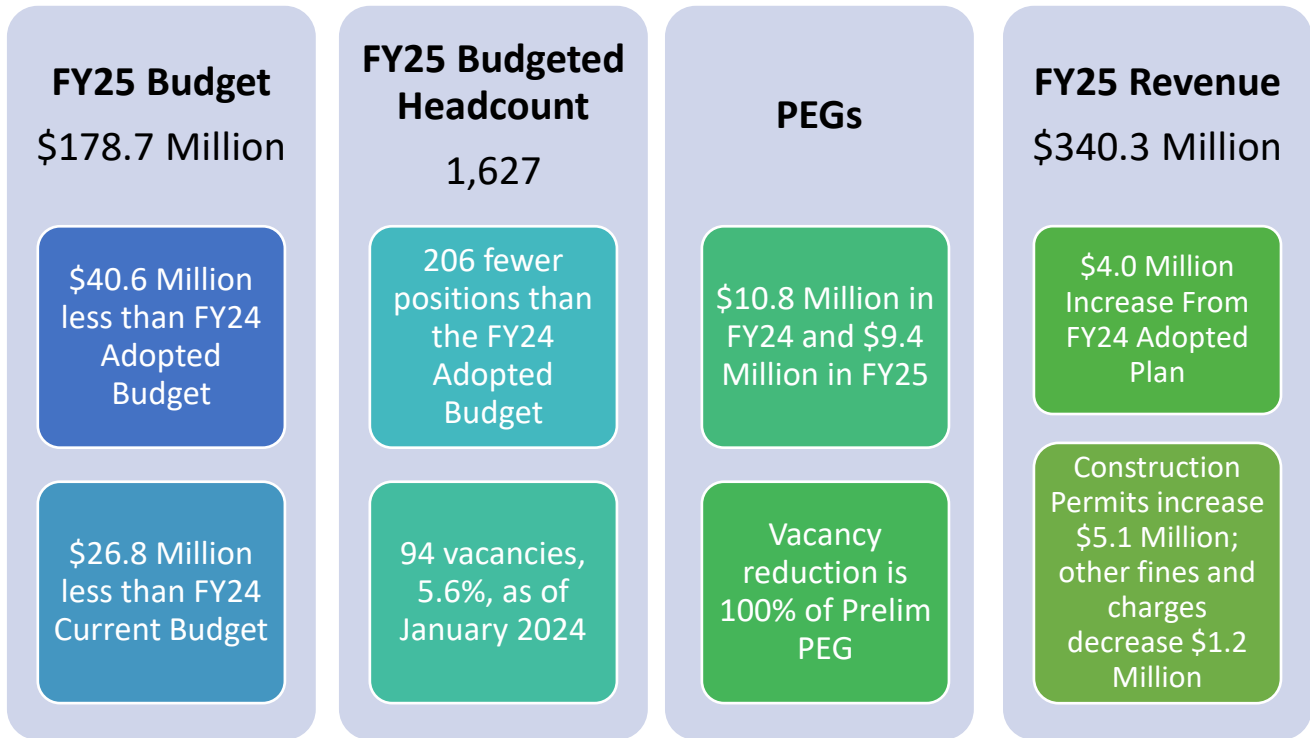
FY25 Budget

\$178.7 Million

\$40.6 Million less than FY24 Adopted Budget

\$26.8 Million less than FY24 Current Budget

FY25 Budgeted Headcount

1,627

206 fewer positions than the FY24 Adopted Budget

94 vacancies, 5.6%, as of January 2024

PEGs

\$10.8 Million in FY24 and \$9.4 Million in FY25

Vacancy reduction is 100% of Prelim PEG

FY25 Revenue

\$340.3 Million

\$4.0 Million Increase From FY24 Adopted Plan

Construction Permits increase \$5.1 Million; other fines and charges decrease \$1.2 Million